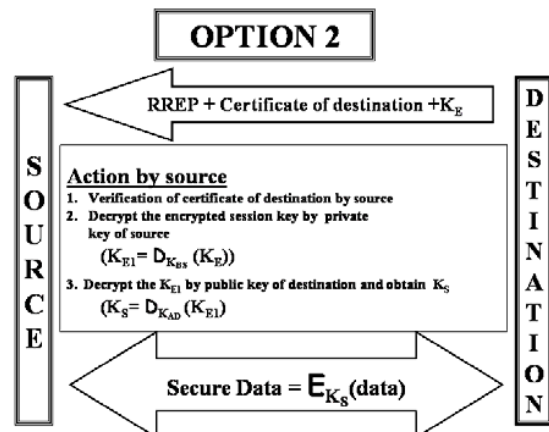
OPTION 2

SOURCE

RREP + Certificate of destination +$K_E$

DESTINATION

Action by source

1. Verification of certificate of destination by source
2. Decrypt the encrypted session key by private key of source
($K_{E1}$= $D_{K_{BS}}$ ($K_E$))
3. Decrypt the $K_{E1}$ by public key of destination and obtain $K_S$
($K_S$= $D_{K_{AD}}$ ($K_{E1}$)

Secure Data = $E_{K_S}$(data)